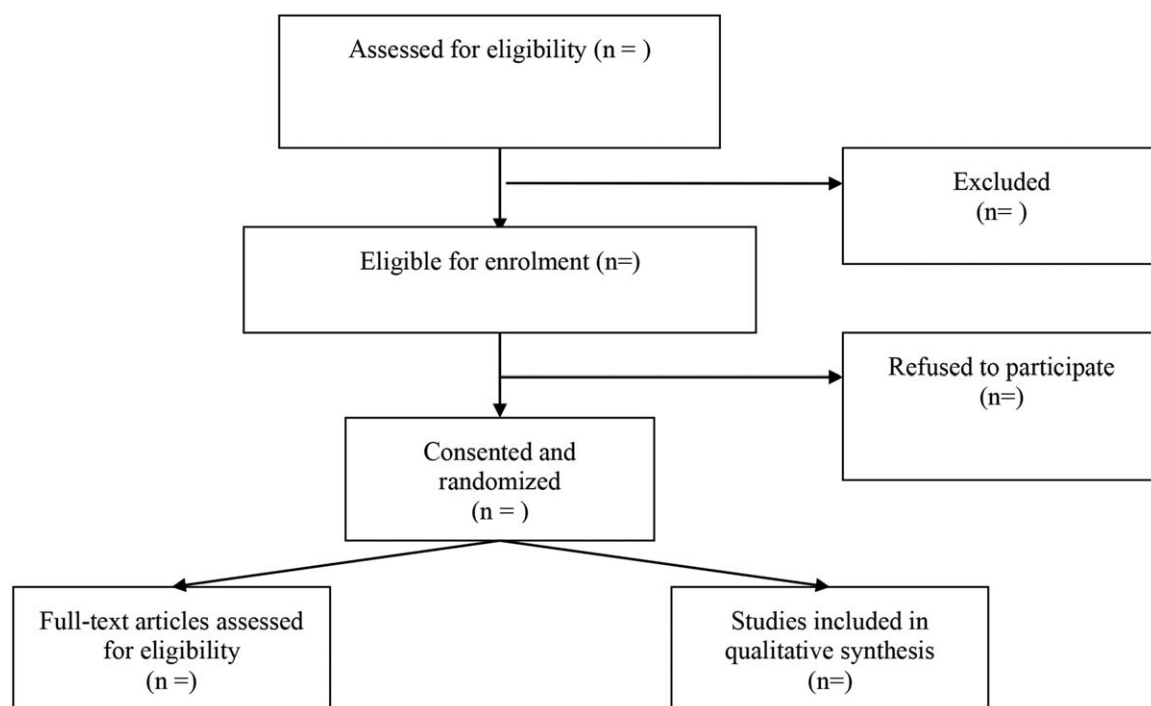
Assessed for eligibility (n = )

Excluded
(n= )

Eligible for enrolment (n=)

Refused to participate
(n=)

Consented and randomized
(n = )

Full-text articles assessed for eligibility
(n =)

Studies included in qualitative synthesis
(n=)